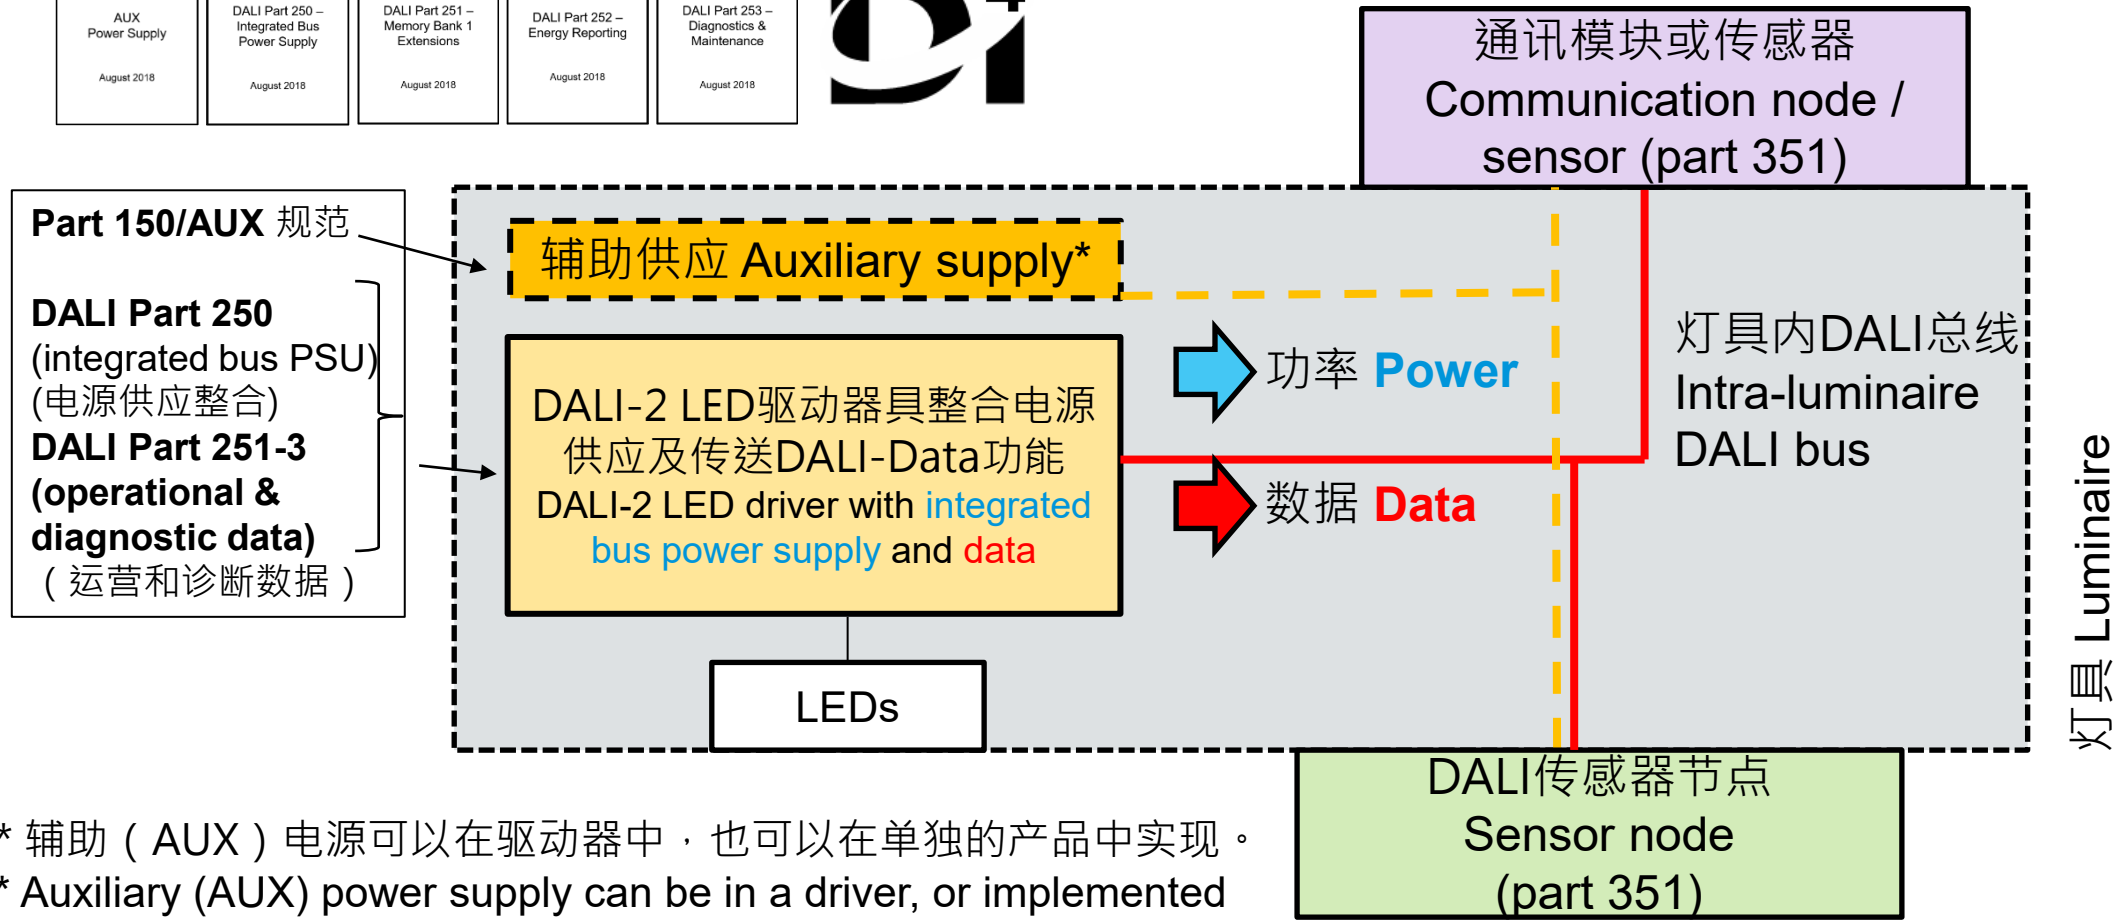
AUX Power Supply

August 2018

DALI Part 250 – Integrated Bus Power Supply

August 2018

DALI Part 251 – Memory Bank 1 Extensions

August 2018

DALI Part 252 – Energy Reporting

August 2018

DALI Part 253 – Diagnostics & Maintenance

August 2018

通讯模块或传感器
Communication node / sensor (part 351)

Part 150/AUX 规范

DALI Part 250
(integrated bus PSU)
(电源供应整合)
DALI Part 251-3
(operational & diagnostic data)
（运营和诊断数据）

辅助供应 Auxiliary supply*

DALI-2 LED驱动器具整合电源供应及传送DALI-Data功能
DALI-2 LED driver with integrated bus power supply and data

功率 Power

数据 Data

灯具内DALI总线
Intra-luminaire DALI bus

LEDs

灯具 Luminaire

DALI传感器节点
Sensor node
(part 351)

* 辅助（AUX）电源可以在驱动器中，也可以在单独的产品中实现。
* Auxiliary (AUX) power supply can be in a driver, or implemented